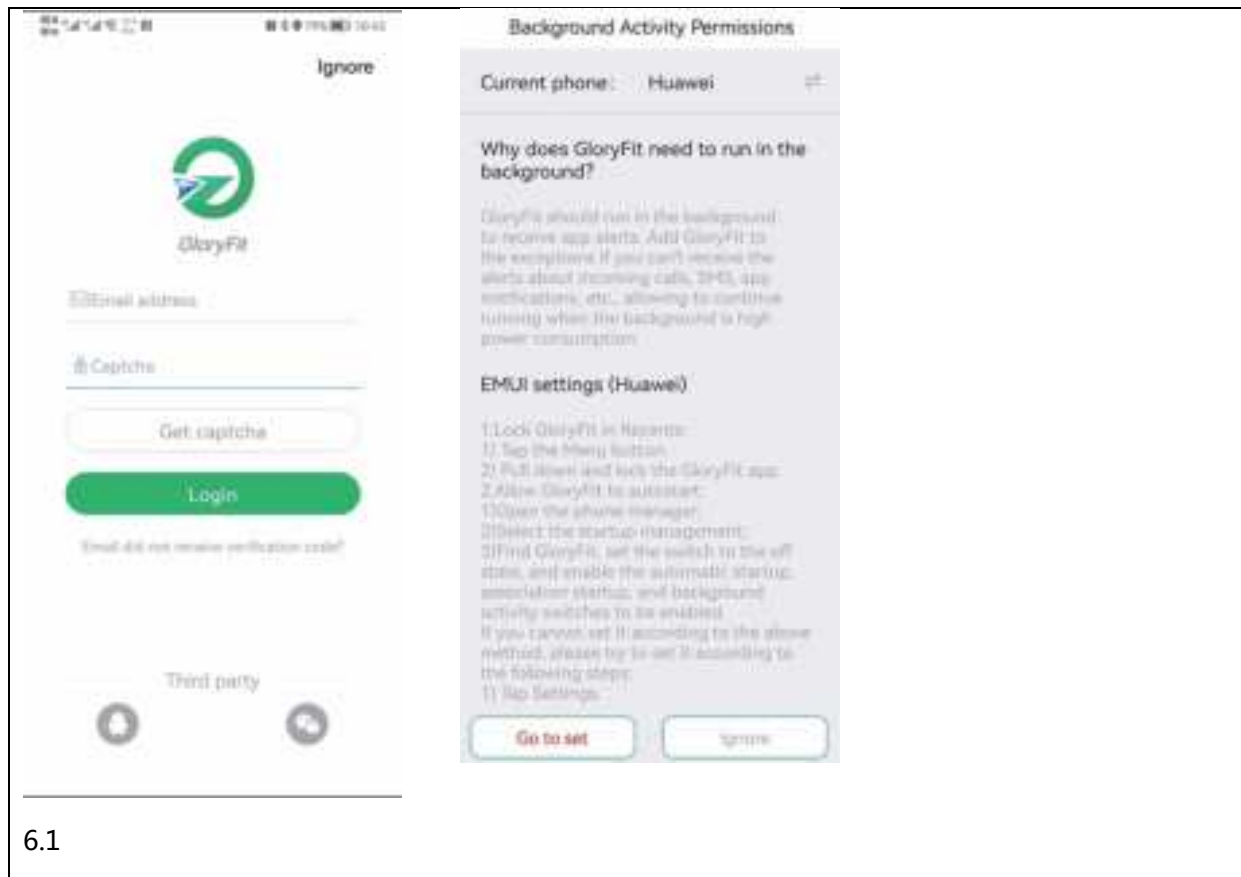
Ignore

GloryFit

Email address

Captcha

Get captcha

Login

Email did not receive verification code?

Third party

Background Activity Permissions

Current phone : Huawei

Why does GloryFit need to run in the background?

GloryFit should run in the background to receive app alerts. Add GloryFit to the exceptions if you can't receive the alerts about incoming calls, SMS, app notifications, etc., allowing to continue running when the background is high power consumption.

EMUI settings (Huawei)

1.Lock GloryFit in Recents:
1) Tap the Menu button.
2) Pull down and lock the GloryFit app.
2.Allow GloryFit to autostart:
1)Open the phone manager;
2)Select the startup management;
3)Find GloryFit, set the switch to the off state, and enable the automatic startup, association startup, and background activity switches to be enabled.
If you cannot set it according to the above method, please try to set it according to the following steps:
1) Tap Settings.

Go to set

Ignore

6.1